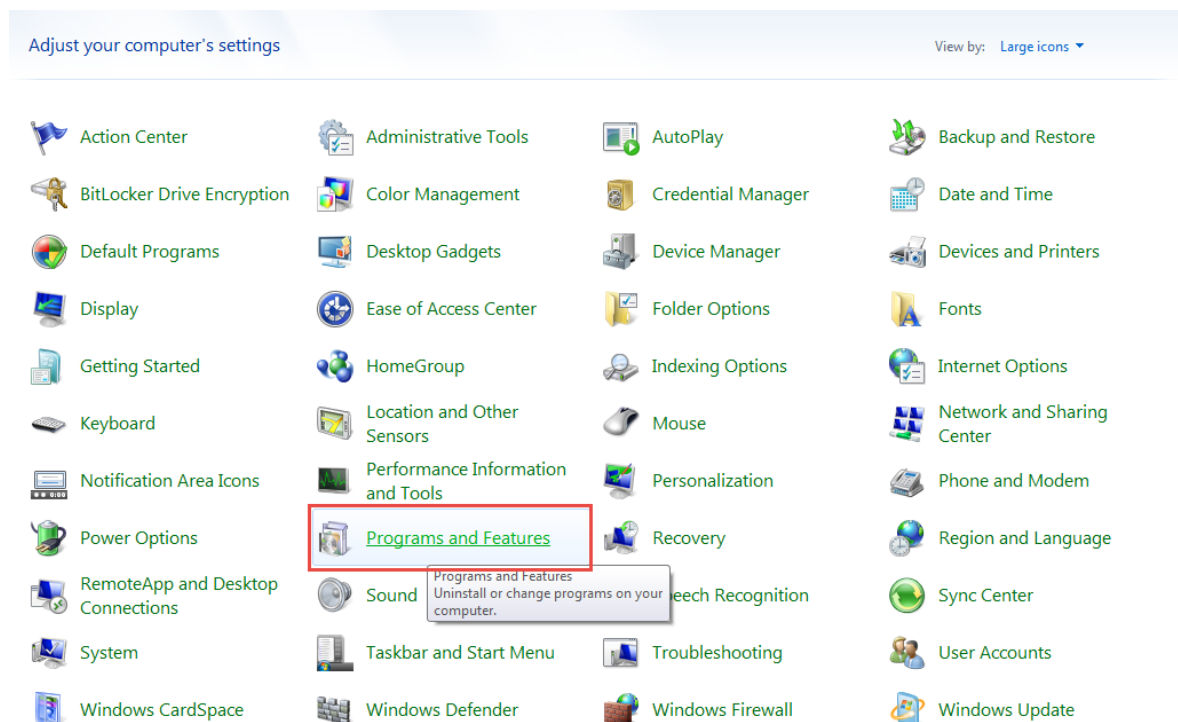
Adjust your computer's settings

View by: Large icons

Action Center
Administrative Tools
AutoPlay
Backup and Restore
BitLocker Drive Encryption
Color Management
Credential Manager
Date and Time
Default Programs
Desktop Gadgets
Device Manager
Devices and Printers
Display
Ease of Access Center
Folder Options
Fonts
Getting Started
HomeGroup
Indexing Options
Internet Options
Keyboard
Location and Other Sensors
Mouse
Network and Sharing Center
Notification Area Icons
Performance Information and Tools
Personalization
Phone and Modem
Power Options
Programs and Features
Recovery
Region and Language
RemoteApp and Desktop Connections
Sound
Programs and Features
Uninstall or change programs on your computer.
eech Recognition
Sync Center
System
Taskbar and Start Menu
Troubleshooting
User Accounts
Windows CardSpace
Windows Defender
Windows Firewall
Windows Update